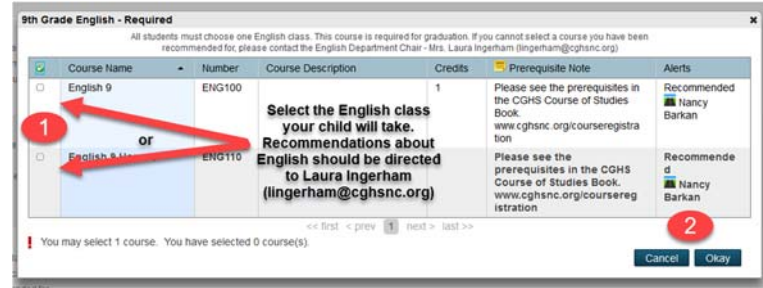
9th Grade English - Required

×

All students must choose one English class. This course is required for graduation. If you cannot select a course you have been recommended for, please contact the English Department Chair - Mrs. Laura Ingerham (lingerham@cghsnc.org)

| | Course Name | Number | Course Description | Credits | Prerequisite Note | Alerts |
|---|---|---|---|---|---|---|
| | English 9 | ENG100 | | 1 | Please see the prerequisites in the CGHS Course of Studies Book. www.cghsnc.org/courseregistration | Recommended Nancy Barkan |
| | English 9 H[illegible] | ENG110 | | | Please see the prerequisites in the CGHS Course of Studies Book. www.cghsnc.org/courseregistration | Recommended Nancy Barkan |

1

or

Select the English class your child will take. Recommendations about English should be directed to Laura Ingerham (lingerham@cghsnc.org)

2

<< first < prev 1 next > last >>

! You may select 1 course. You have selected 0 course(s).

Cancel Okay